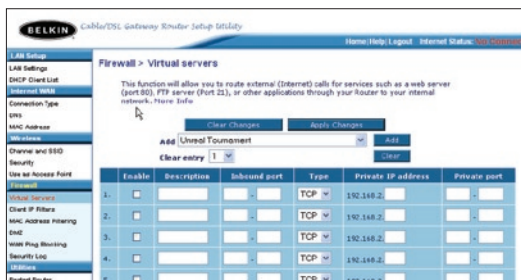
BELKIN Cable/DSL Gateway Router Setup Utility

Home | Help | Logout Internet Status: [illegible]

LAN Setup
LAN Settings
DHCP Client List
Internet WAN
Connection Type
DNS
MAC Address
Wireless
Channel and SSID
Security
Use as Access Point
Firewall
Virtual Servers
Client IP Filters
MAC Address Filtering
DMZ
WAN Ping Blocking
Security Log
Utilities
Restart Router

Firewall > Virtual servers

This function will allow you to route external (Internet) calls for services such as a web server (port 80), FTP server (Port 21), or other applications through your Router to your internal network. More Info

Clear Changes Apply Changes

Add Unreal Tournament Add

Clear entry 1 Clear

| | Enable | Description | Inbound port | Type | Private IP address | Private port |
|---|---|---|---|---|---|---|
| 1. | | | - | TCP | 192.168.2. | |
| 2. | | | - | TCP | 192.168.2. | |
| 3. | | | - | TCP | 192.168.2. | |
| 4. | | | - | TCP | 192.168.2. | |
| 5. | | | - | TCP | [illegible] | |